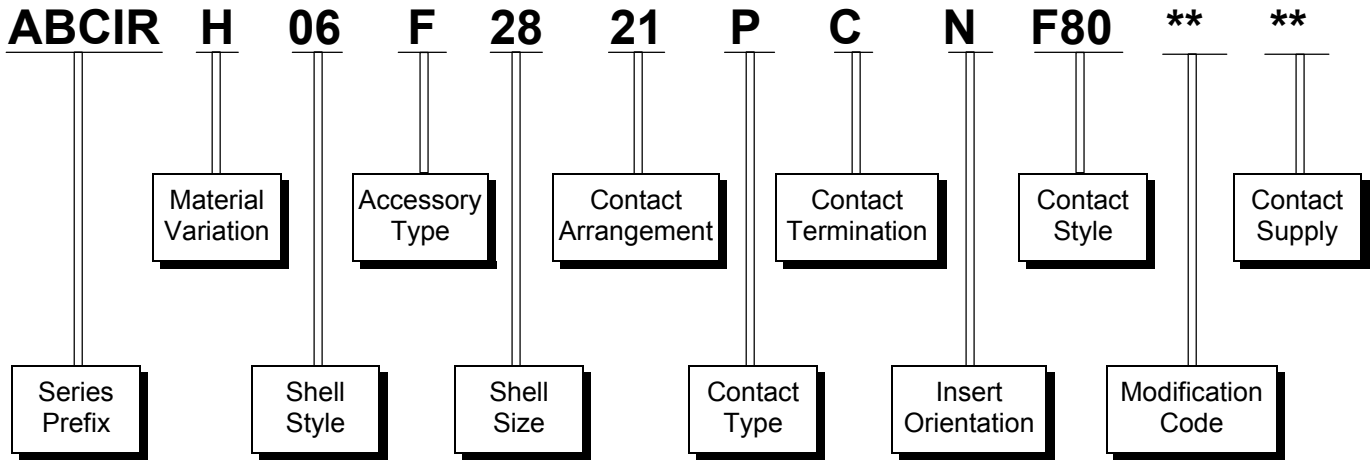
ABCIR H 06 F 28 21 P C N F80 ** **

Material Variation

Accessory Type

Contact Arrangement

Contact Termination

Contact Style

Contact Supply

Series Prefix

Shell Style

Shell Size

Contact Type

Insert Orientation

Modification Code